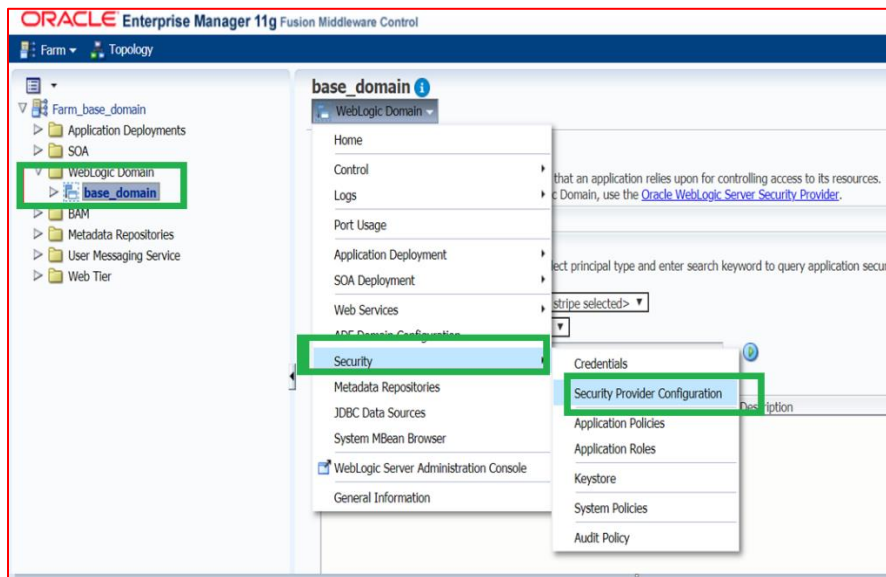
ORACLE Enterprise Manager 11g Fusion Middleware Control

Farm ▾ Topology

Farm_base_domain
Application Deployments
SOA
WebLogic Domain
base_domain
BAM
Metadata Repositories
User Messaging Service
Web Tier

base_domain
WebLogic Domain ▾

Home
Control
Logs
Port Usage
Application Deployment
SOA Deployment
Web Services
ADF Domain Configuration
Security
Metadata Repositories
JDBC Data Sources
System MBean Browser
WebLogic Server Administration Console
General Information

Credentials
Security Provider Configuration
Application Policies
Application Roles
Keystore
System Policies
Audit Policy

that an application relies upon for controlling access to its resources.
c Domain, use the Oracle WebLogic Server Security Provider.

lect principal type and enter search keyword to query application secu

stripe selected>

Description